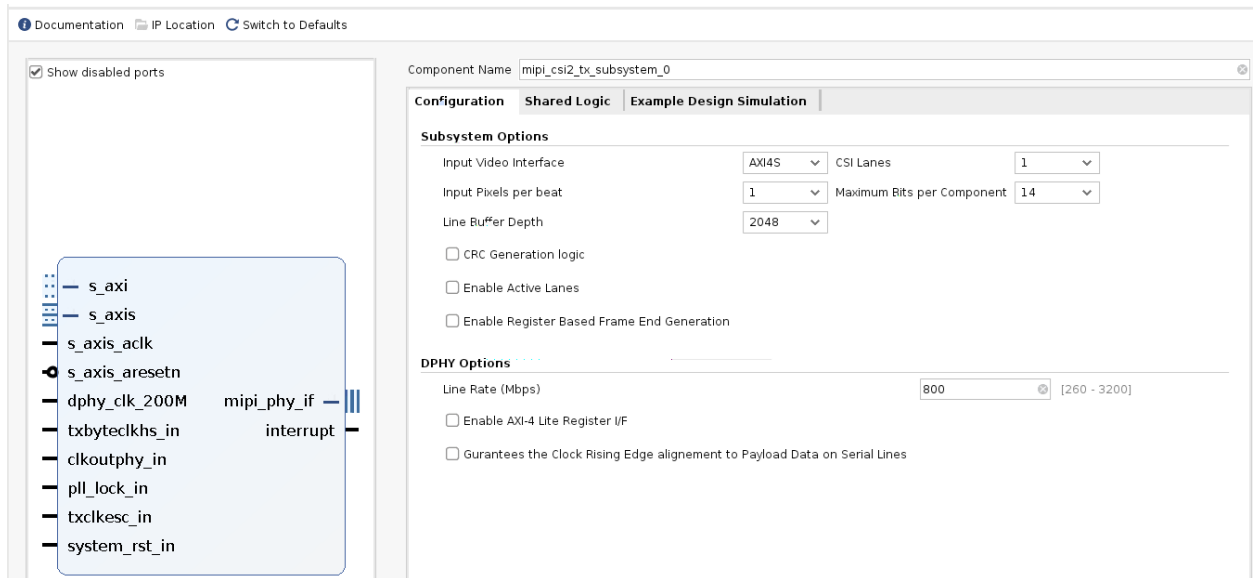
Documentation IP Location Switch to Defaults

Show disabled ports

s_axi
s_axis
s_axis_aclk
s_axis_aresetn
dphy_clk_200M
txbyteclkhs_in
clkoutphy_in
pll_lock_in
txclkesc_in
system_rst_in
mipi_phy_if
interrupt

Component Name mipi_csi2_tx_subsystem_0

Configuration | Shared Logic | Example Design Simulation

Subsystem Options

Input Video Interface AXI4S CSI Lanes 1

Input Pixels per beat 1 Maximum Bits per Component 14

Line Buffer Depth 2048

CRC Generation logic

Enable Active Lanes

Enable Register Based Frame End Generation

DPHY Options

Line Rate (Mbps) 800 [260 - 3200]

Enable AXI-4 Lite Register I/F

Gurantees the Clock Rising Edge alignement to Payload Data on Serial Lines